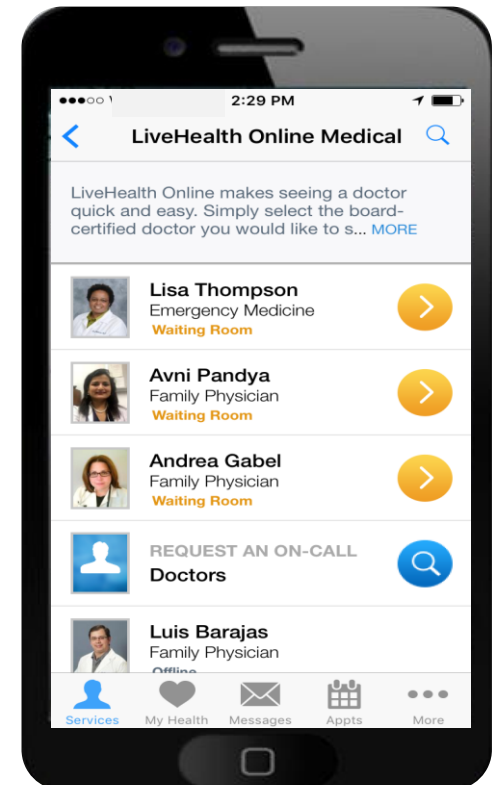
2:29 PM

LiveHealth Online Medical

LiveHealth Online makes seeing a doctor quick and easy. Simply select the board-certified doctor you would like to s... MORE

Lisa Thompson
Emergency Medicine
Waiting Room

Avni Pandya
Family Physician
Waiting Room

Andrea Gabel
Family Physician
Waiting Room

REQUEST AN ON-CALL
Doctors

Luis Barajas
Family Physician
Offline

Services My Health Messages Appts More